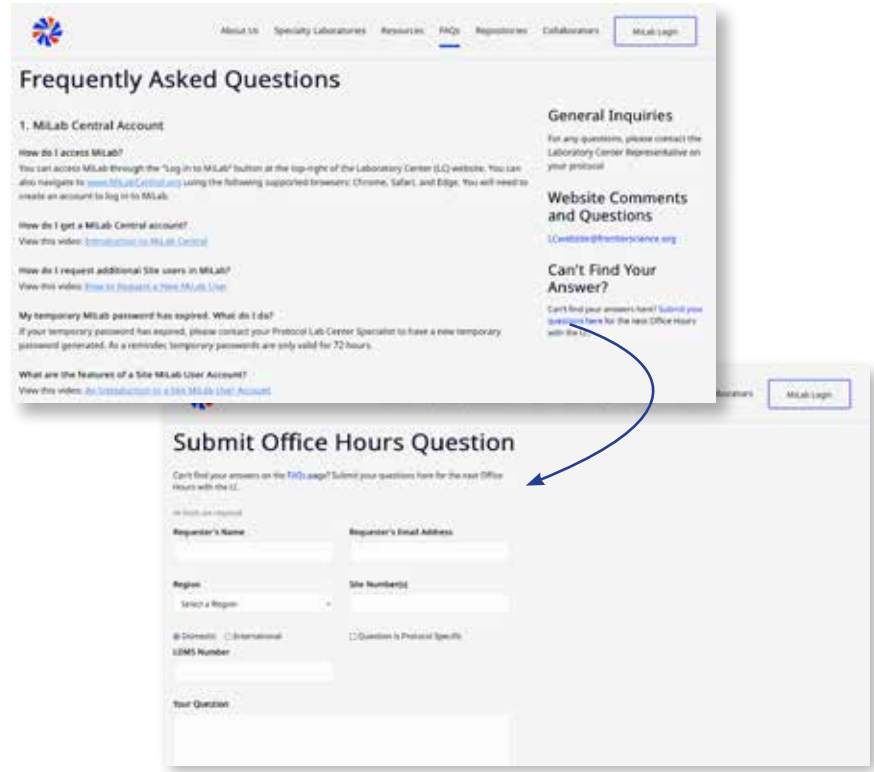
About Us Specialty Laboratories Resources FAQs Repositories Collaborators MiLab Login

Frequently Asked Questions

1. MiLab Central Account

How do I access MiLab?
You can access MiLab through the "Log in to MiLab" button at the top-right of the Laboratory Center (LC) website. You can also navigate to www.MiLabCentral.org using the following supported browsers: Chrome, Safari, and Edge. You will need to create an account to log in to MiLab.

How do I get a MiLab Central account?
View this video: Introduction to MiLab Central

How do I request additional Site users in MiLab?
View this video: How to Request a New MiLab User

My temporary MiLab password has expired. What do I do?
If your temporary password has expired, please contact your Protocol Lab Center Specialist to have a new temporary password generated. As a reminder, temporary passwords are only valid for 72 hours.

What are the features of a Site MiLab User Account?
View this video: An Introduction to a Site MiLab User Account

General Inquiries
For any questions, please contact the Laboratory Center Representative on your protocol

Website Comments and Questions
LCwebsite@frontierscience.org

Can't Find Your Answer?
Can't find your answers here? Submit your questions here for the next Office Hours with the LC.

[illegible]borators MiLab Login

Submit Office Hours Question
Can't find your answers on the FAQs page? Submit your questions here for the next Office Hours with the LC.

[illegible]

Requester's Name
Requester's Email Address
Region
Select a Region
Site Number(s)
Domestic International
Question is Protocol Specific
LDMS Number
Your Question